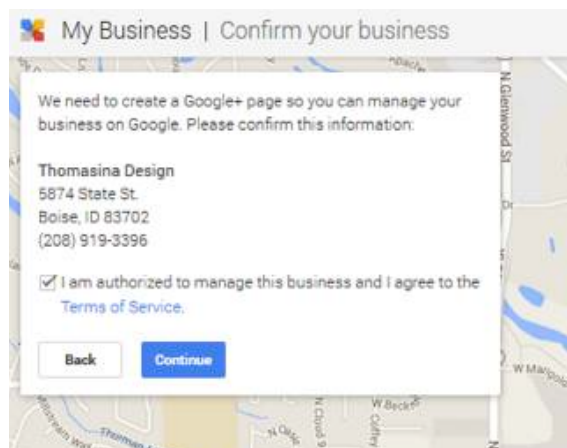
My Business | Confirm your business

We need to create a Google+ page so you can manage your business on Google. Please confirm this information:

Thomasina Design
5874 State St.
Boise, ID 83702
(208) 919-3396

I am authorized to manage this business and I agree to the Terms of Service.

Back

Continue

N Glenwood St

W Marigold

W Becker

N Cloud 9

Coffey

N Osage

Thorman

Apache